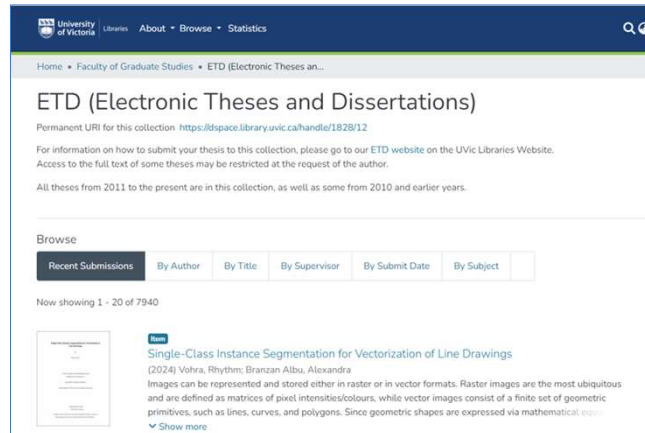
University of Victoria Libraries About ▾ Browse ▾ Statistics

Home • Faculty of Graduate Studies • ETD (Electronic Theses an...

ETD (Electronic Theses and Dissertations)

Permanent URI for this collection https://dspace.library.uvic.ca/handle/1828/12

For information on how to submit your thesis to this collection, please go to our ETD website on the UVic Libraries Website. Access to the full text of some theses may be restricted at the request of the author.

All theses from 2011 to the present are in this collection, as well as some from 2010 and earlier years.

Browse

| Recent Submissions | By Author | By Title | By Supervisor | By Submit Date | By Subject |
|---|---|---|---|---|---|

Now showing 1 - 20 of 7940

Item

Single-Class Instance Segmentation for Vectorization of Line Drawings

(2024) Vohra, Rhythm; Branzan Albu, Alexandra

Images can be represented and stored either in raster or in vector formats. Raster images are the most ubiquitous and are defined as matrices of pixel intensities/colours, while vector images consist of a finite set of geometric primitives, such as lines, curves, and polygons. Since geometric shapes are expressed via mathematical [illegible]

Show more